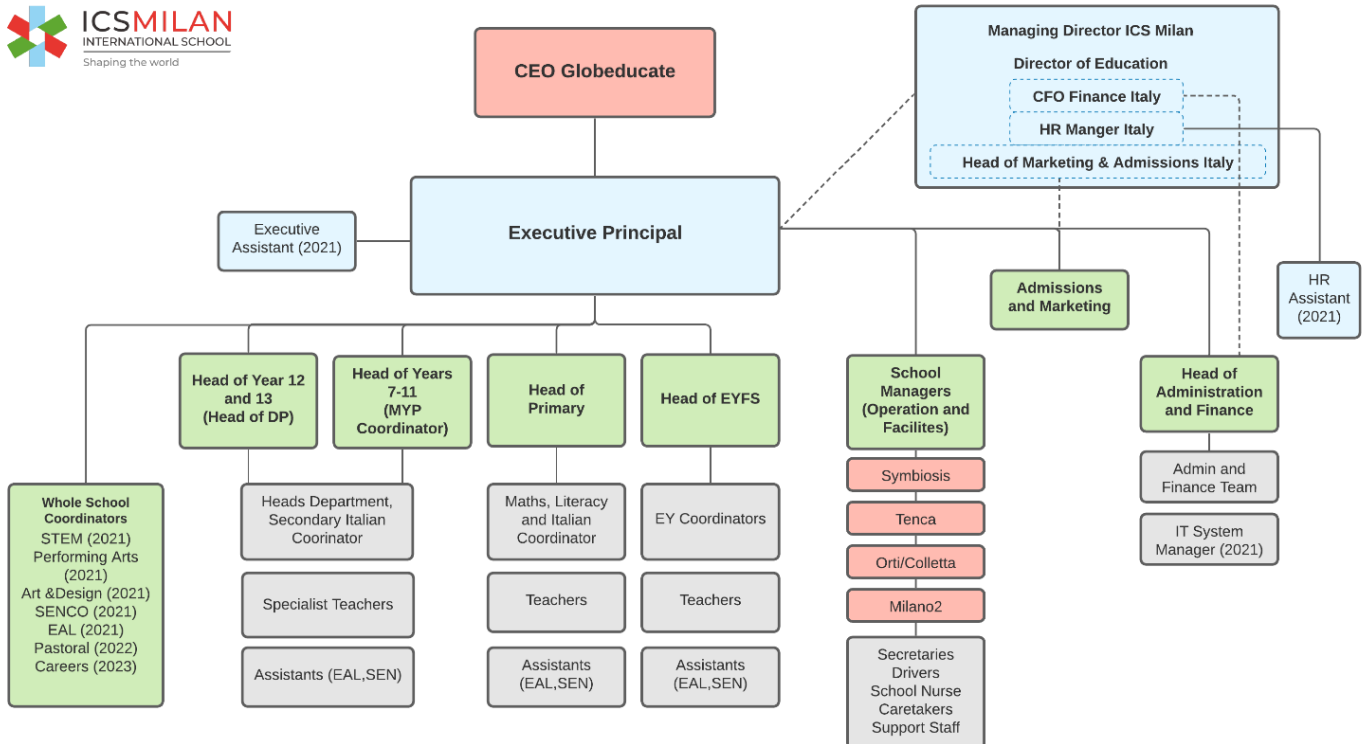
ICSMILAN
INTERNATIONAL SCHOOL
Shaping the world

CEO Globeducate

Managing Director ICS Milan
Director of Education
CFO Finance Italy
HR Manger Italy
Head of Marketing & Admissions Italy

Executive Assistant (2021)

Executive Principal

Admissions and Marketing

HR Assistant (2021)

Head of Year 12 and 13 (Head of DP)

Head of Years 7-11 (MYP Coordinator)

Head of Primary

Head of EYFS

School Managers (Operation and Facilites)

Head of Administration and Finance

Whole School Coordinators
STEM (2021)
Performing Arts (2021)
Art &Design (2021)
SENCO (2021)
EAL (2021)
Pastoral (2022)
Careers (2023)

Heads Department, Secondary Italian Coorinator

Specialist Teachers

Assistants (EAL,SEN)

Maths, Literacy and Italian Coordinator

Teachers

Assistants (EAL,SEN)

EY Coordinators

Teachers

Assistants (EAL,SEN)

Symbiosis

Tenca

Orti/Colletta

Milano2

Secretaries
Drivers
School Nurse
Caretakers
Support Staff

Admin and Finance Team

IT System Manager (2021)